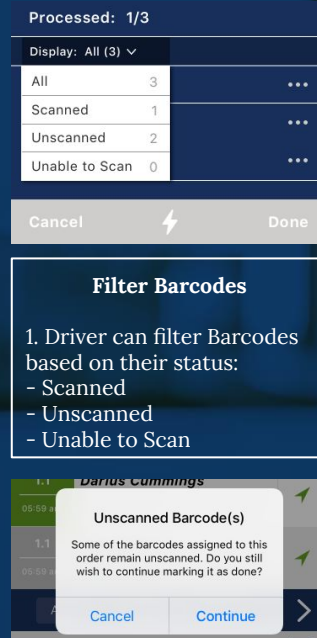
Processed: 1/3

Display: All (3)

| All | 3 |
|---|---|
| Scanned | 1 |
| Unscanned | 2 |
| Unable to Scan | 0 |

Cancel

Done

Filter Barcodes

1. Driver can filter Barcodes based on their status:
- Scanned
- Unscanned
- Unable to Scan

1.1 Darius Cummings

05:59

1.1

05:59

Unscanned Barcode(s)

Some of the barcodes assigned to this order remain unscanned. Do you still wish to continue marking it as done?

Cancel

Continue